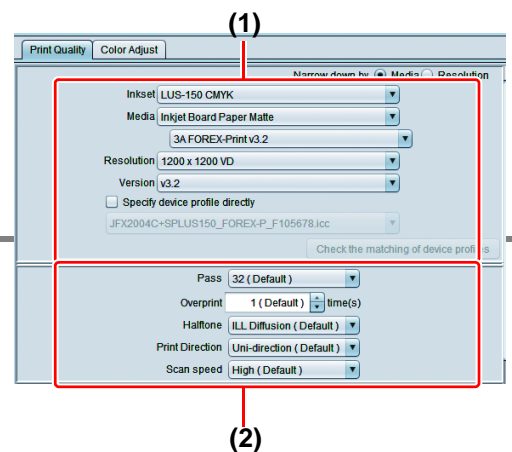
(1)

Print Quality | Color Adjust

Narrow down by Media Resolution

Inkset LUS-150 CMYK

Media Inkjet Board Paper Matte

3A FOREX-Print v3.2

Resolution 1200 x 1200 VD

Version v3.2

Specify device profile directly

JFX2004C+SPLUS150_FOREX-P_F105678.icc

Check the matching of device profiles

Pass 32 ( Default )

Overprint 1 ( Default ) time(s)

Halftone ILL Diffusion ( Default )

Print Direction Uni-direction ( Default )

Scan speed High ( Default )

(2)